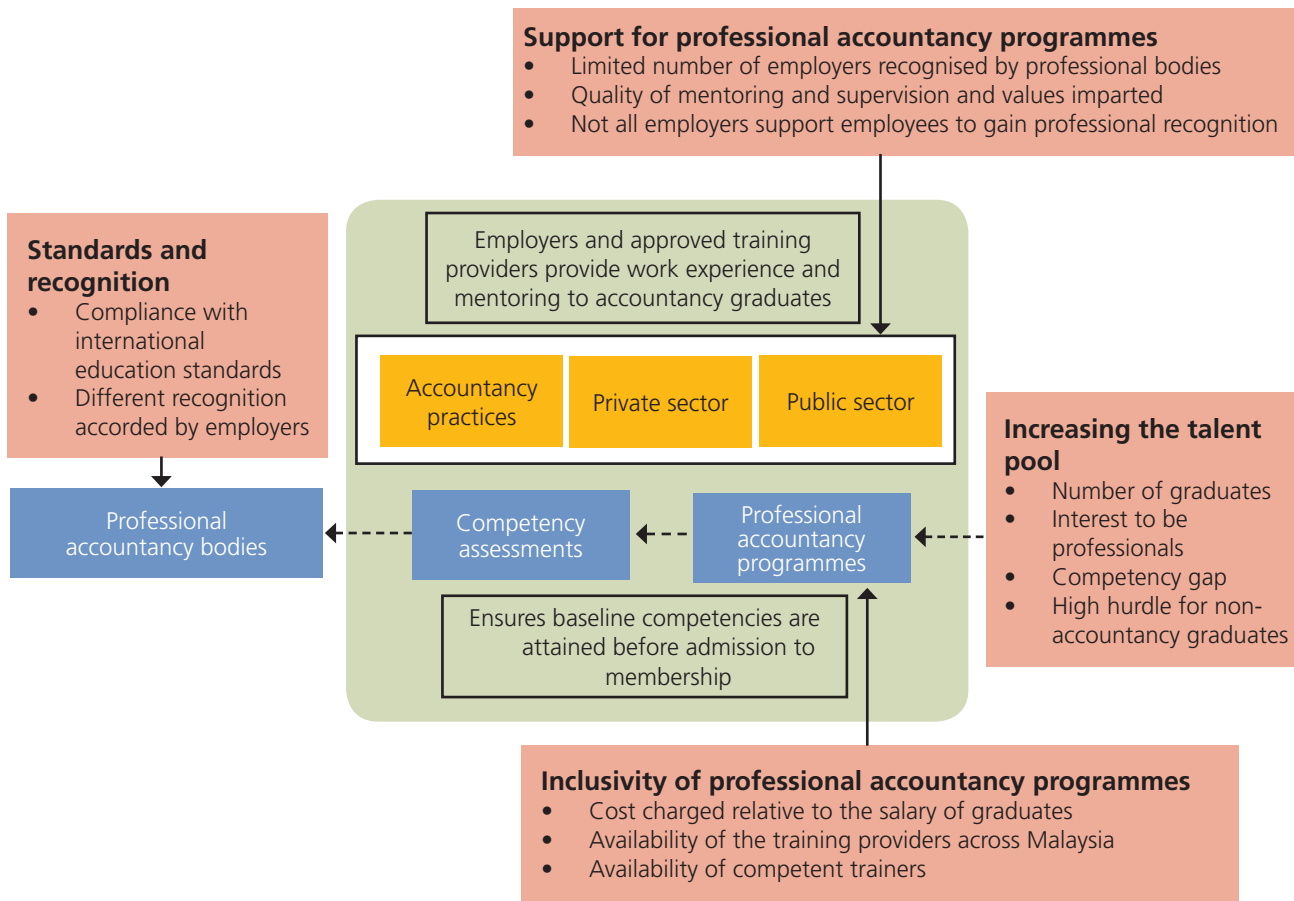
**Support for professional accountancy programmes**
- Limited number of employers recognised by professional bodies
- Quality of mentoring and supervision and values imparted
- Not all employers support employees to gain professional recognition

**Standards and recognition**
- Compliance with international education standards
- Different recognition accorded by employers

Employers and approved training providers provide work experience and mentoring to accountancy graduates

Accountancy practices

Private sector

Public sector

**Increasing the talent pool**
- Number of graduates
- Interest to be professionals
- Competency gap
- High hurdle for non-accountancy graduates

Professional accountancy bodies

Competency assessments

Professional accountancy programmes

Ensures baseline competencies are attained before admission to membership

**Inclusivity of professional accountancy programmes**
- Cost charged relative to the salary of graduates
- Availability of the training providers across Malaysia
- Availability of competent trainers